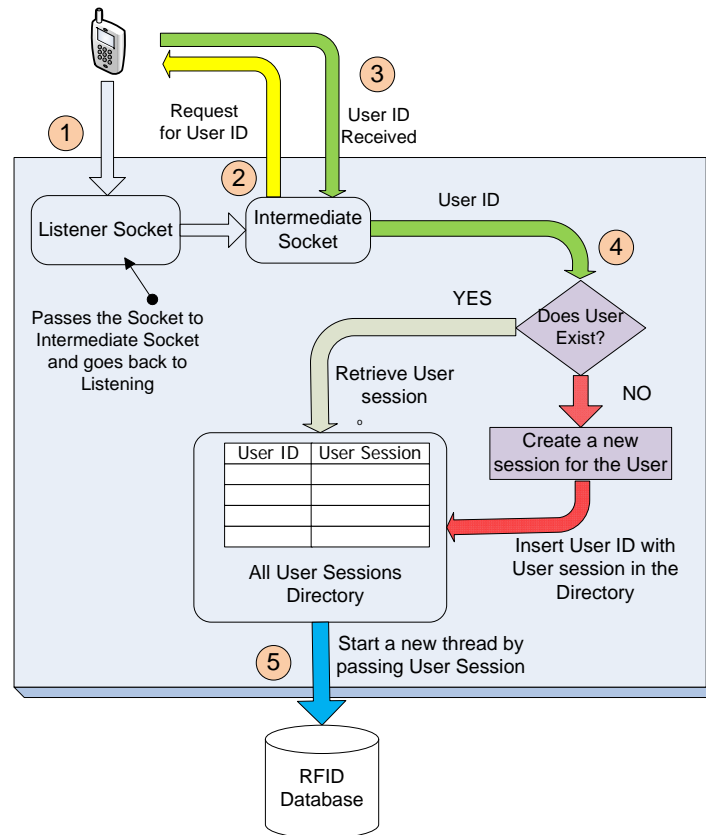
1

Request for User ID

2

3

User ID Received

Listener Socket

Intermediate Socket

User ID

4

Passes the Socket to Intermediate Socket and goes back to Listening

YES

Does User Exist?

Retrieve User session

NO

| User ID | User Session |
|---|---|
| | |
| | |
| | |
| | |

Create a new session for the User

Insert User ID with User session in the Directory

All User Sessions Directory

5

Start a new thread by passing User Session

RFID Database